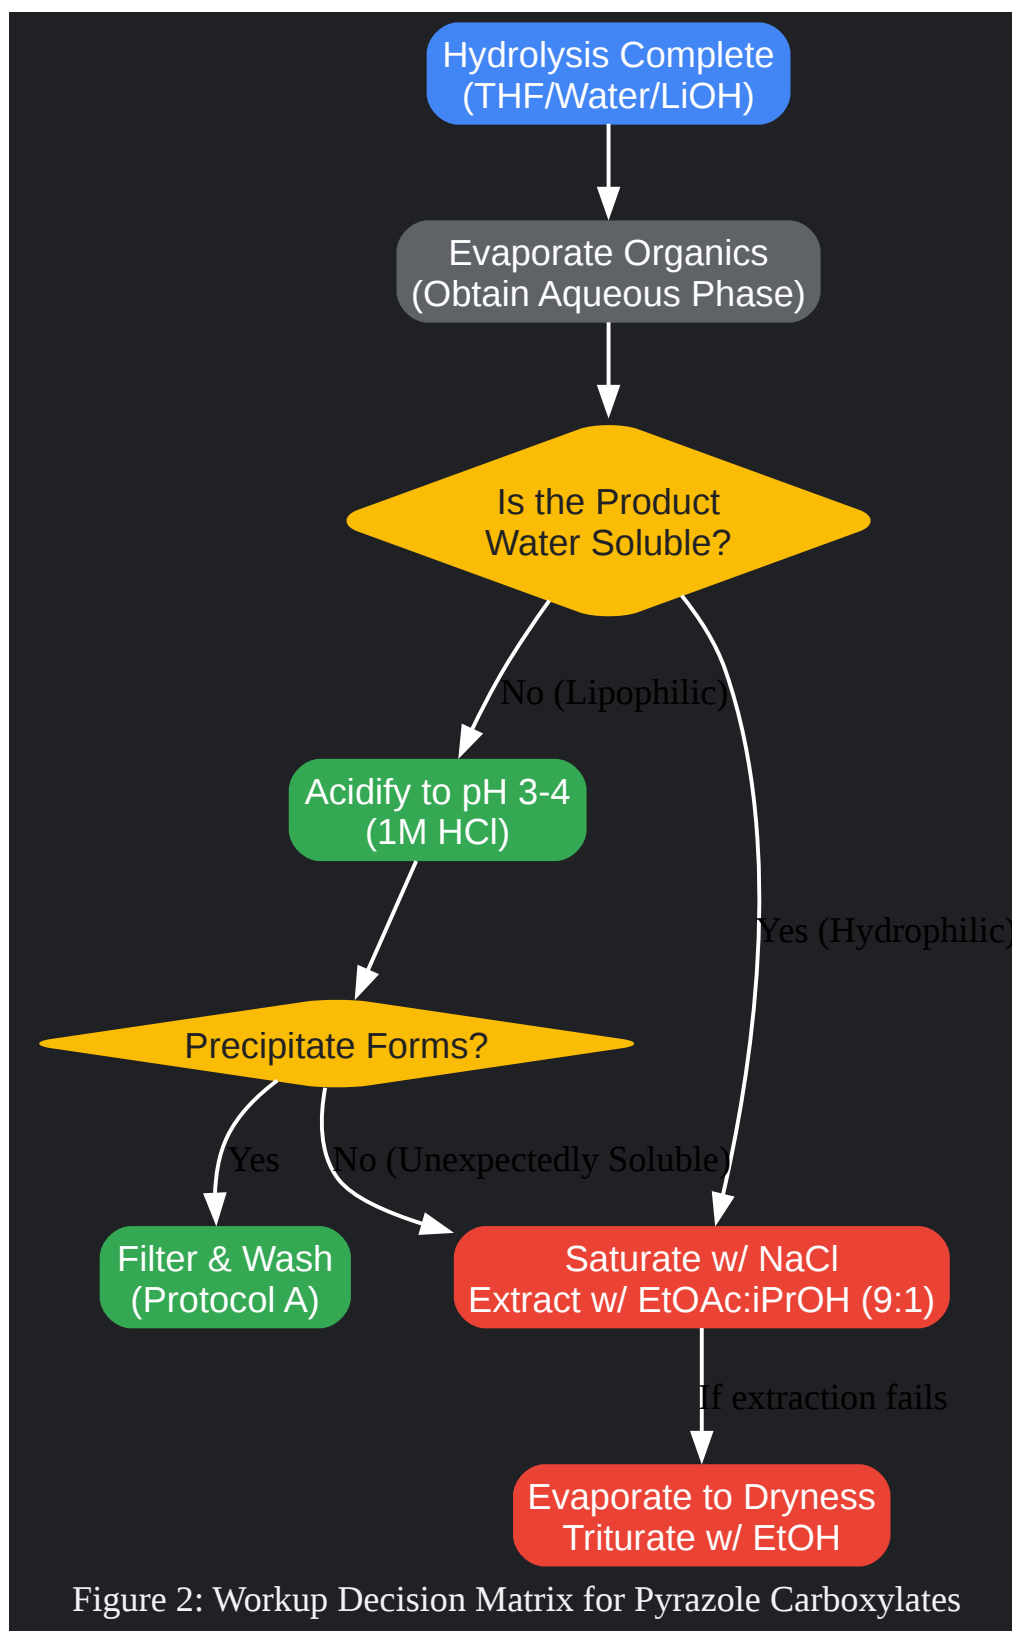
Hydrolysis Complete
(THF/Water/LiOH)

Evaporate Organics
(Obtain Aqueous Phase)

Is the Product
Water Soluble?

No (Lipophilic)

Yes (Hydrophilic)

Acidify to pH 3-4
(1M HCl)

Precipitate Forms?

Yes

No (Unexpectedly Soluble)

Filter & Wash
(Protocol A)

Saturate w/ NaCl
Extract w/ EtOAc:iPrOH (9:1)

If extraction fails

Evaporate to Dryness
Triturate w/ EtOH

Figure 2: Workup Decision Matrix for Pyrazole Carboxylates